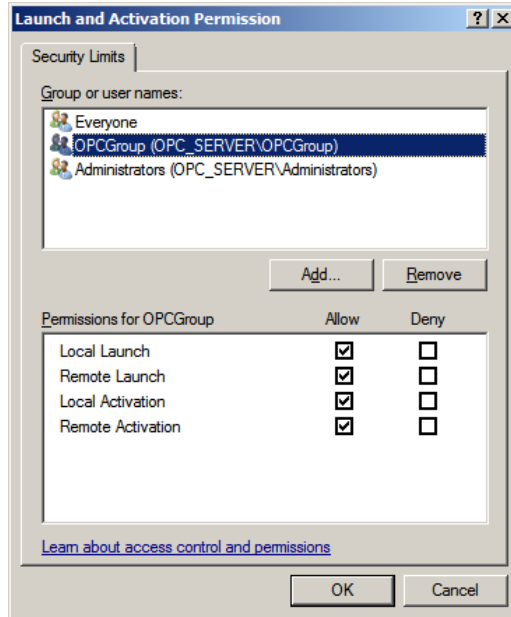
Launch and Activation Permission ? X

Security Limits

Group or user names:

Everyone
OPCGroup (OPC_SERVER\OPCGroup)
Administrators (OPC_SERVER\Administrators)

Add... Remove

| Permissions for OPCGroup | Allow | Deny |
|---|---|---|
| Local Launch | ☑ | ☐ |
| Remote Launch | ☑ | ☐ |
| Local Activation | ☑ | ☐ |
| Remote Activation | ☑ | ☐ |

Learn about access control and permissions

OK Cancel